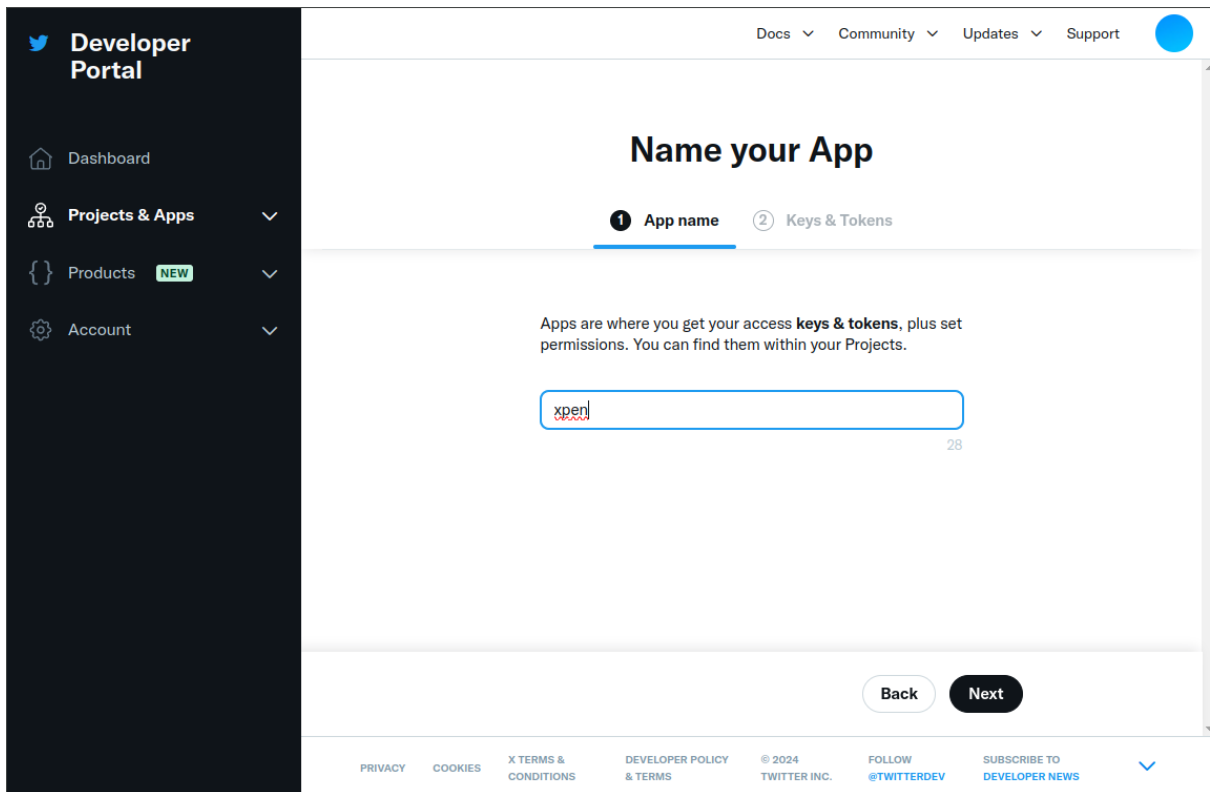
Developer Portal

Dashboard

Projects & Apps

Products NEW

Account

Docs Community Updates Support

Name your App

1 App name 2 Keys & Tokens

Apps are where you get your access **keys & tokens**, plus set permissions. You can find them within your Projects.

xpen

28

Back Next

PRIVACY COOKIES X TERMS & CONDITIONS DEVELOPER POLICY & TERMS © 2024 TWITTER INC. FOLLOW @TWITTERDEV SUBSCRIBE TO DEVELOPER NEWS